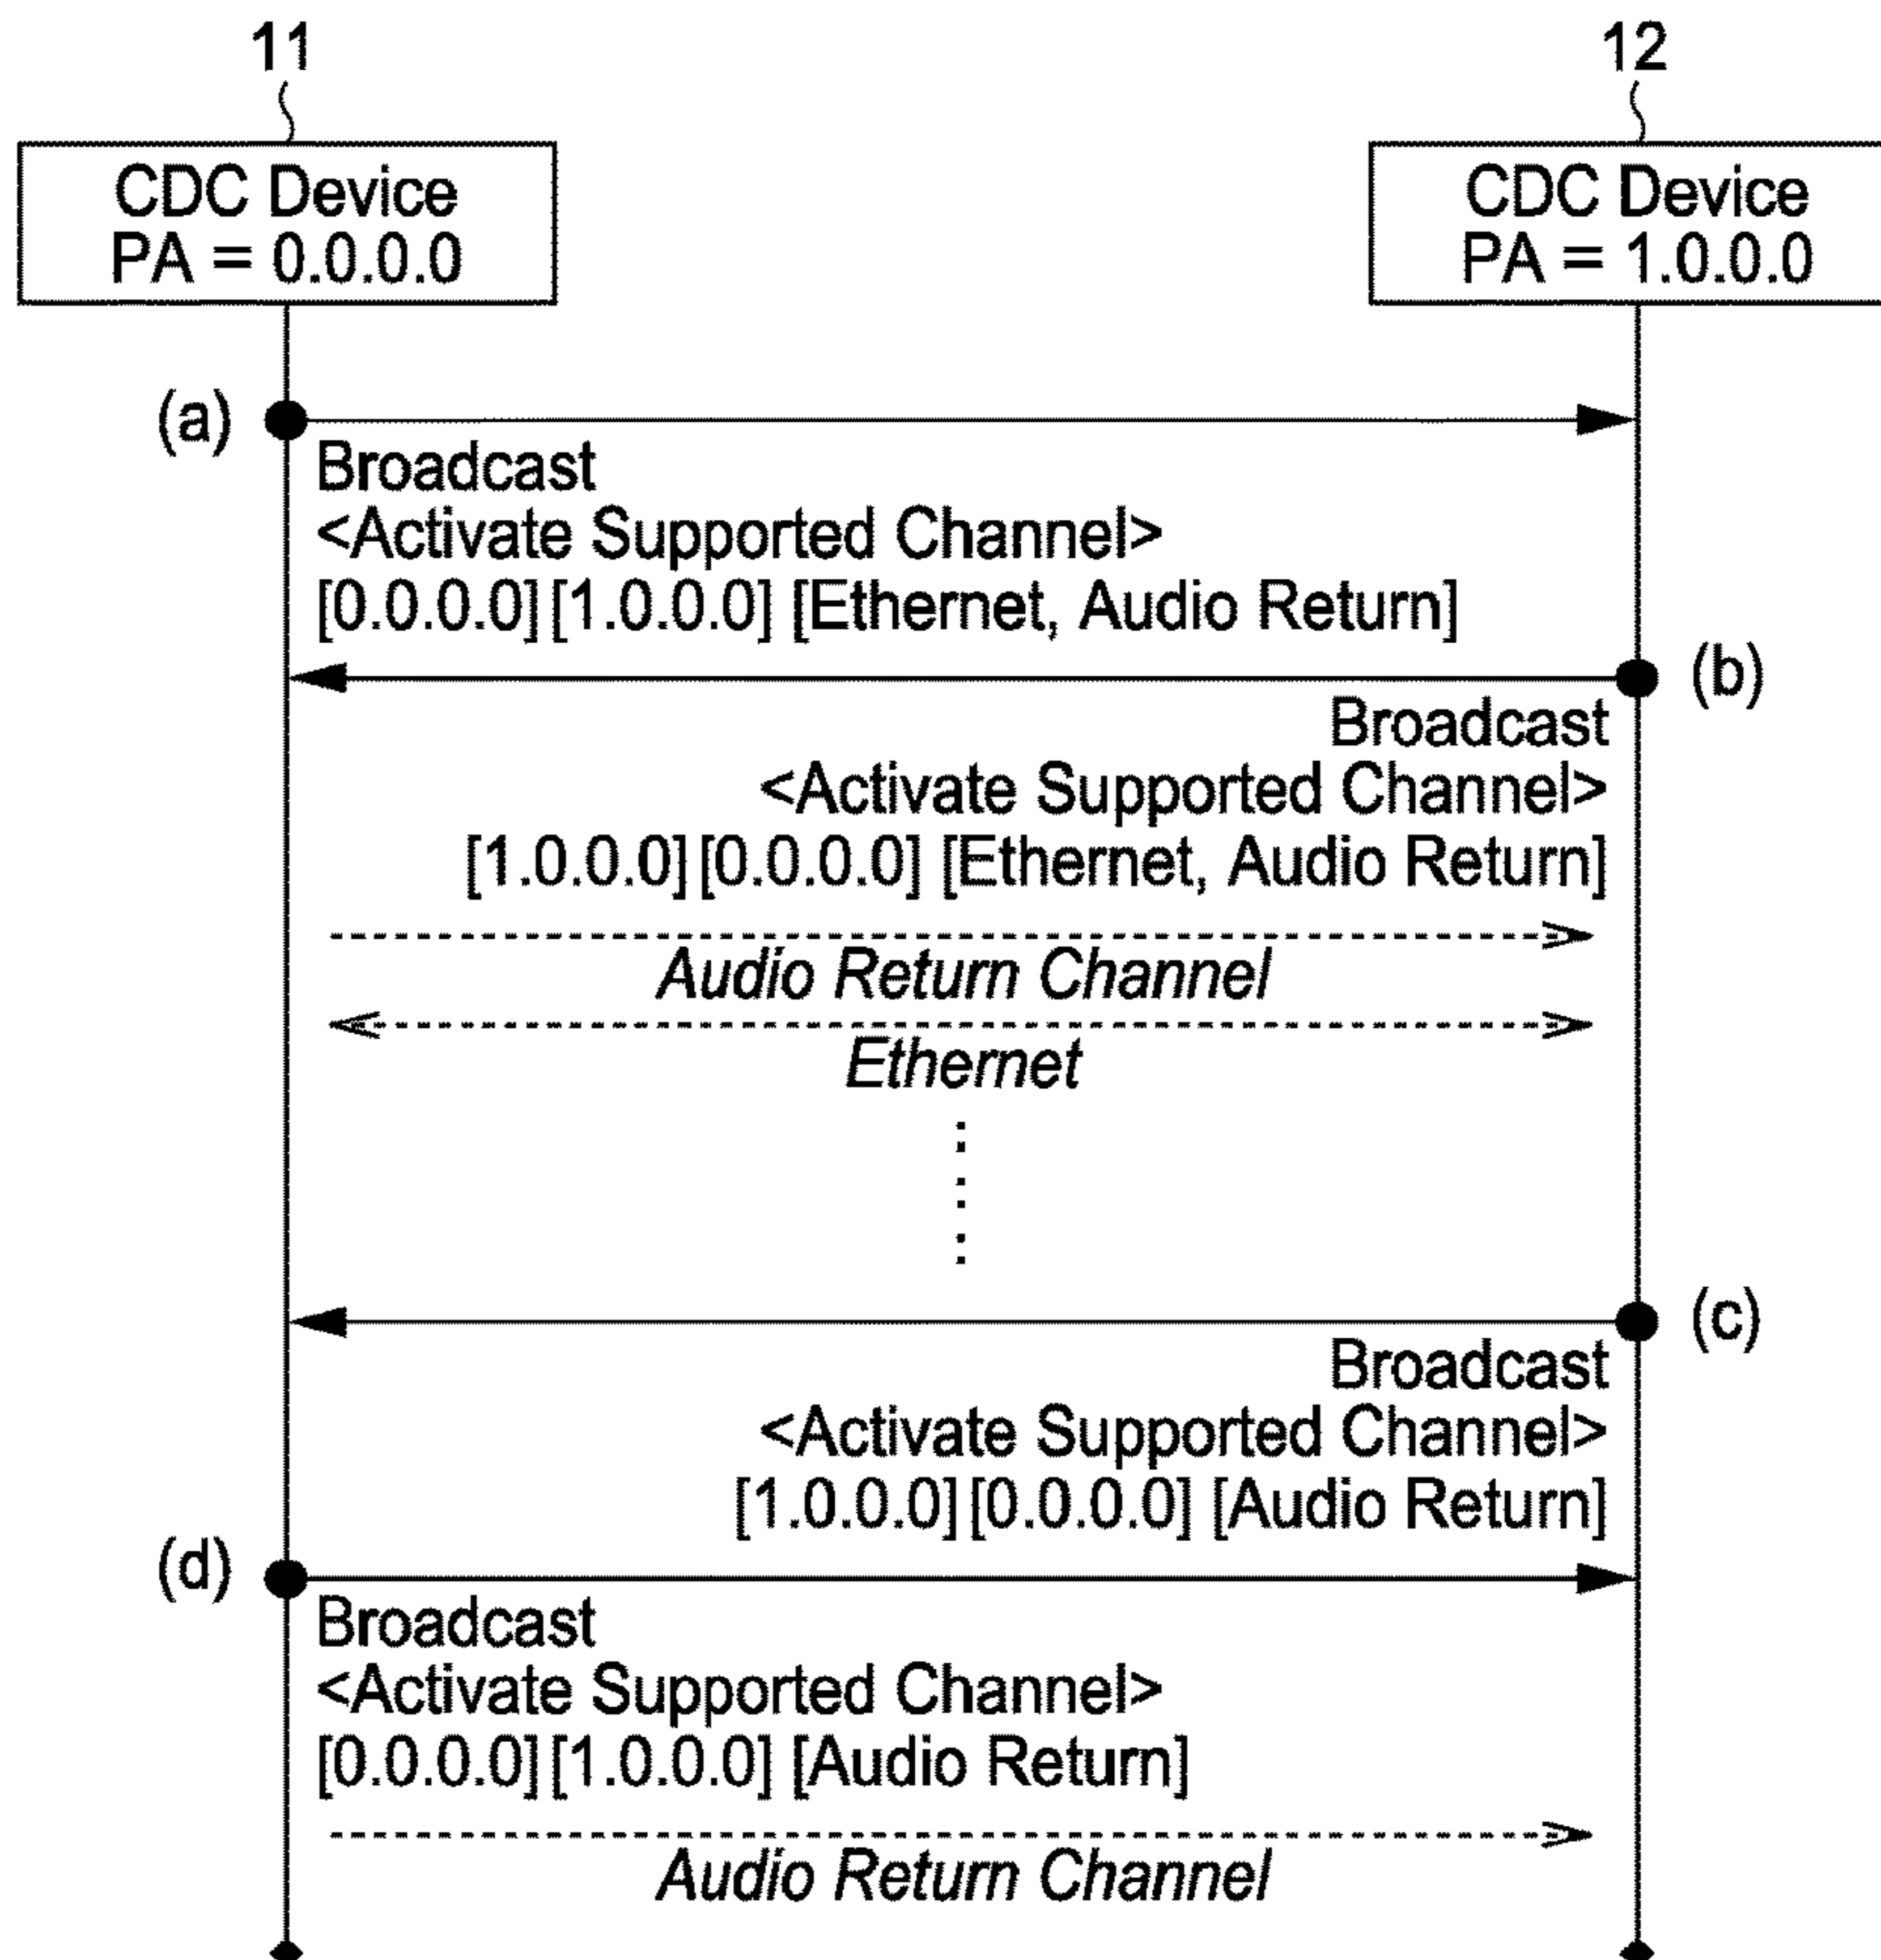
11

12

CDC Device
PA = 0.0.0.0

CDC Device
PA = 1.0.0.0

(a)

Broadcast
<Activate Supported Channel>
[0.0.0.0] [1.0.0.0] [Ethernet, Audio Return]

(b)

Broadcast
<Activate Supported Channel>
[1.0.0.0] [0.0.0.0] [Ethernet, Audio Return]

Audio Return Channel

Ethernet

(c)

Broadcast
<Activate Supported Channel>
[1.0.0.0] [0.0.0.0] [Audio Return]

(d)

Broadcast
<Activate Supported Channel>
[0.0.0.0] [1.0.0.0] [Audio Return]

Audio Return Channel